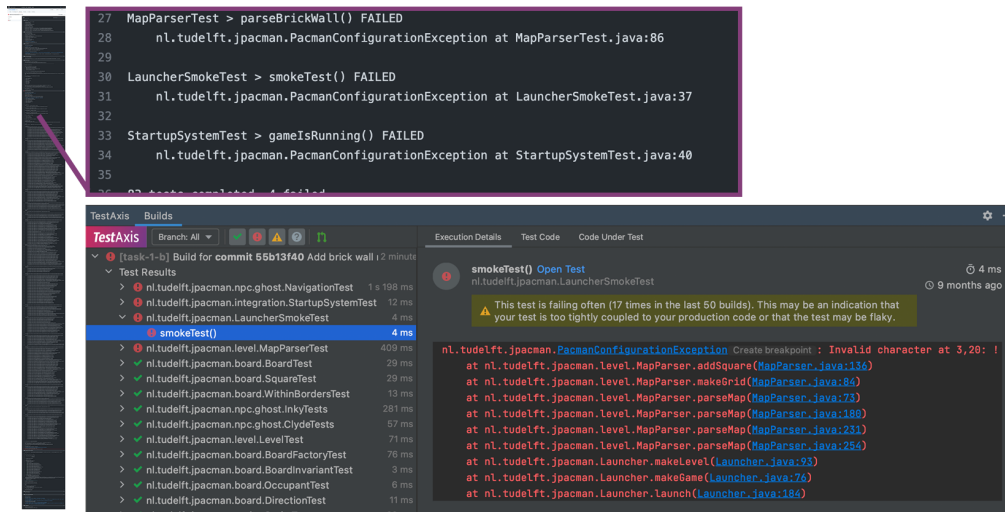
27 MapParserTest > parseBrickWall() FAILED
28 nl.tudelft.jpacman.PacmanConfigurationException at MapParserTest.java:86
29
30 LauncherSmokeTest > smokeTest() FAILED
31 nl.tudelft.jpacman.PacmanConfigurationException at LauncherSmokeTest.java:37
32
33 StartupSystemTest > gameIsRunning() FAILED
34 nl.tudelft.jpacman.PacmanConfigurationException at StartupSystemTest.java:40
35
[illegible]

TestAxis Builds
TestAxis Branch: All
[task-1-b] Build for commit 55b13f40 Add brick wall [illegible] 2 minute
Test Results
nl.tudelft.jpacman.npc.ghost.NavigationTest 1 s 198 ms
nl.tudelft.jpacman.integration.StartupSystemTest 12 ms
nl.tudelft.jpacman.LauncherSmokeTest 4 ms
smokeTest() 4 ms
nl.tudelft.jpacman.level.MapParserTest 409 ms
nl.tudelft.jpacman.board.BoardTest 29 ms
nl.tudelft.jpacman.board.SquareTest 29 ms
nl.tudelft.jpacman.board.WithinBordersTest 13 ms
nl.tudelft.jpacman.npc.ghost.InkyTests 281 ms
nl.tudelft.jpacman.npc.ghost.ClydeTests 57 ms
nl.tudelft.jpacman.level.LevelTest 71 ms
nl.tudelft.jpacman.board.BoardFactoryTest 76 ms
nl.tudelft.jpacman.board.BoardInvariantTest 3 ms
nl.tudelft.jpacman.board.OccupantTest 6 ms
nl.tudelft.jpacman.board.DirectionTest 11 ms

Execution Details Test Code Code Under Test
smokeTest() Open Test
nl.tudelft.jpacman.LauncherSmokeTest
4 ms
9 months ago
This test is failing often (17 times in the last 50 builds). This may be an indication that your test is too tightly coupled to your production code or that the test may be flaky.

nl.tudelft.jpacman.PacmanConfigurationException Create breakpoint : Invalid character at 3,20: !
at nl.tudelft.jpacman.level.MapParser.addSquare(MapParser.java:136)
at nl.tudelft.jpacman.level.MapParser.makeGrid(MapParser.java:84)
at nl.tudelft.jpacman.level.MapParser.parseMap(MapParser.java:73)
at nl.tudelft.jpacman.level.MapParser.parseMap(MapParser.java:180)
at nl.tudelft.jpacman.level.MapParser.parseMap(MapParser.java:231)
at nl.tudelft.jpacman.level.MapParser.parseMap(MapParser.java:254)
at nl.tudelft.jpacman.Launcher.makeLevel(Launcher.java:93)
at nl.tudelft.jpacman.Launcher.makeGame(Launcher.java:76)
at nl.tudelft.jpacman.Launcher.launch(Launcher.java:184)